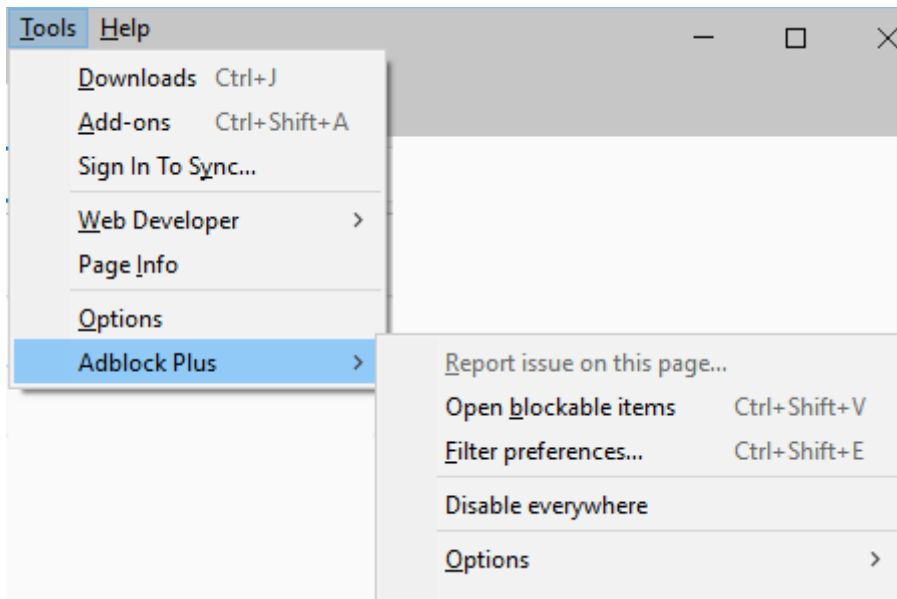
Tools Help

Downloads Ctrl+J
Add-ons Ctrl+Shift+A
Sign In To Sync...

Web Developer >
Page Info

Options
Adblock Plus >

Report issue on this page...
Open blockable items Ctrl+Shift+V
Filter preferences... Ctrl+Shift+E

Disable everywhere

Options >